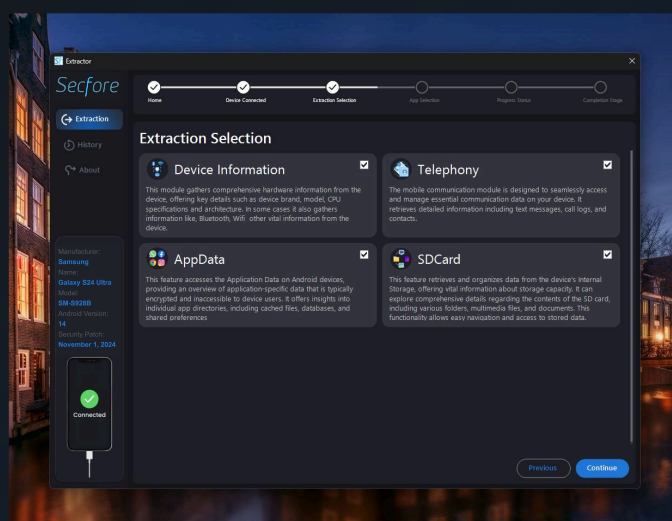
Extractor

Secfore

Extraction

History

About

Home

Device Connected

Extraction Selection

App Selection

Progress Status

Completion Stage

Extraction Selection

Device Information

This module gathers comprehensive hardware information from the device, offering key details such as device brand, model, CPU specifications and architecture. In some cases it also gathers information like, Bluetooth, Wifi other vital information from the device.

Telephony

The mobile communication module is designed to seamlessly access and manage essential communication data on your device. It retrieves detailed information including text messages, call logs, and contacts.

AppData

This feature accesses the Application Data on Android devices, providing an overview of application-specific data that is typically encrypted and inaccessible to device users. It offers insights into individual app directories, including cached files, databases, and shared preferences

SDCard

This feature retrieves and organizes data from the device's Internal Storage, offering vital information about storage capacity. It can explore comprehensive details regarding the contents of the SD card, including various folders, multimedia files, and documents. This functionality allows easy navigation and access to stored data.

Manufacturer:
Samsung
Name:
Galaxy S24 Ultra
Model:
SM-S928B
Android Version:
14
Security Patch:
November 1, 2024

Connected

Previous

Continue